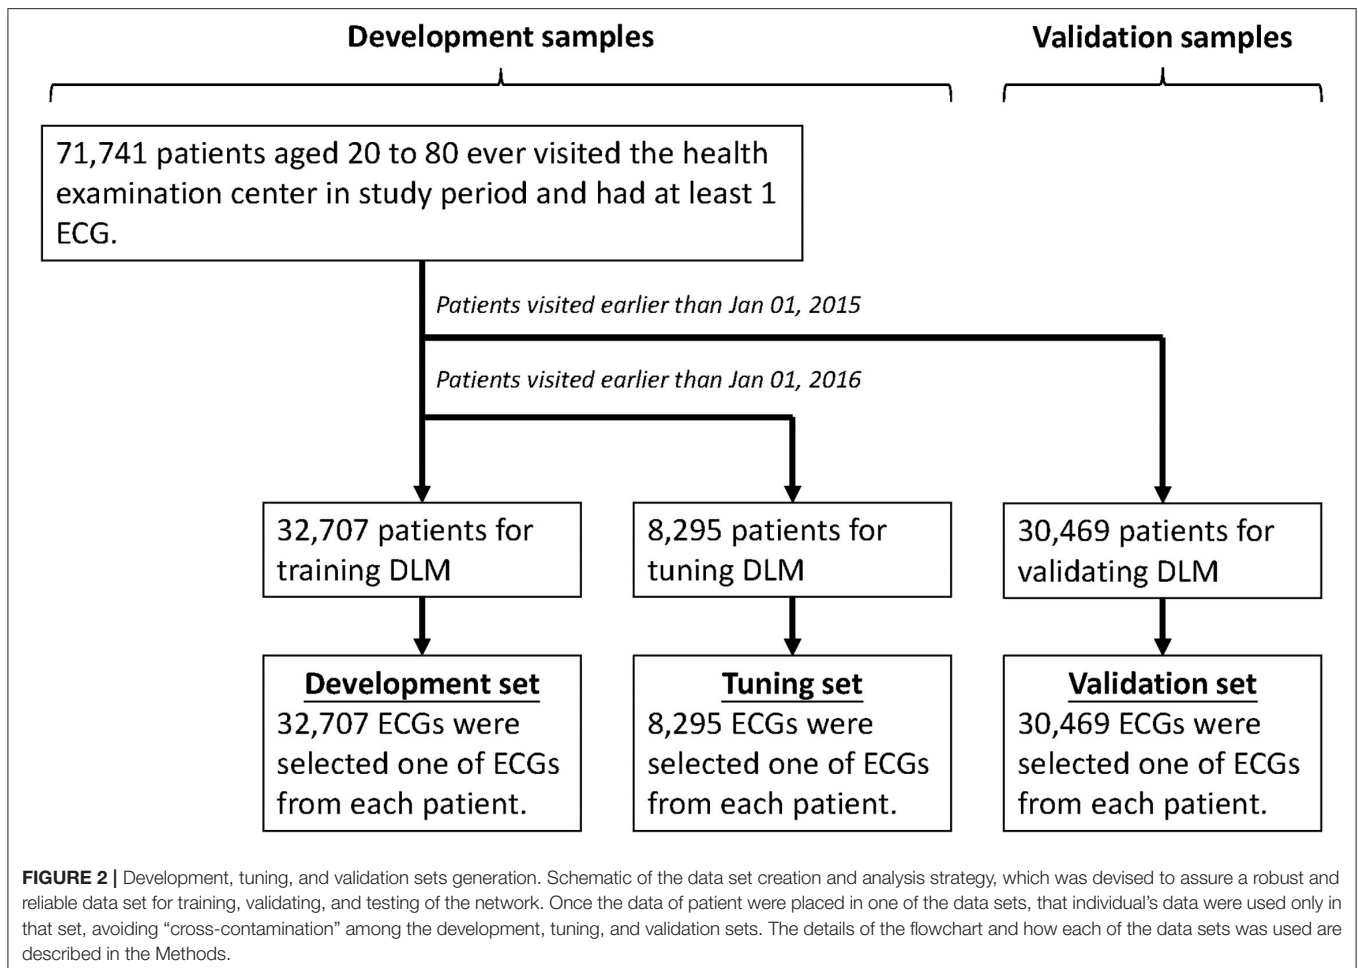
Development samples

Validation samples

71,741 patients aged 20 to 80 ever visited the health examination center in study period and had at least 1 ECG.

Patients visited earlier than Jan 01, 2015

Patients visited earlier than Jan 01, 2016

32,707 patients for training DLM

8,295 patients for tuning DLM

30,469 patients for validating DLM

Development set
32,707 ECGs were selected one of ECGs from each patient.

Tuning set
8,295 ECGs were selected one of ECGs from each patient.

Validation set
30,469 ECGs were selected one of ECGs from each patient.

FIGURE 2 | Development, tuning, and validation sets generation. Schematic of the data set creation and analysis strategy, which was devised to assure a robust and reliable data set for training, validating, and testing of the network. Once the data of patient were placed in one of the data sets, that individual's data were used only in that set, avoiding "cross-contamination" among the development, tuning, and validation sets. The details of the flowchart and how each of the data sets was used are described in the Methods.